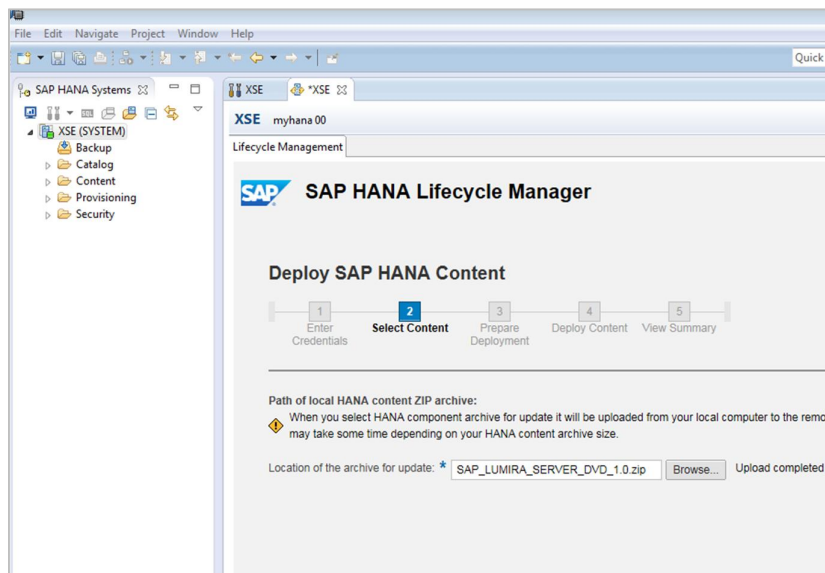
File Edit Navigate Project Window Help

Quick

SAP HANA Systems

XSE (SYSTEM)

Backup

Catalog

Content

Provisioning

Security

XSE

*XSE

XSE myhana 00

Lifecycle Management

SAP

SAP HANA Lifecycle Manager

Deploy SAP HANA Content

1 Enter Credentials

2 Select Content

3 Prepare Deployment

4 Deploy Content

5 View Summary

Path of local HANA content ZIP archive:

When you select HANA component archive for update it will be uploaded from your local computer to the remo may take some time depending on your HANA content archive size.

Location of the archive for update: * SAP_LUMIRA_SERVER_DVD_1.0.zip Browse... Upload completed